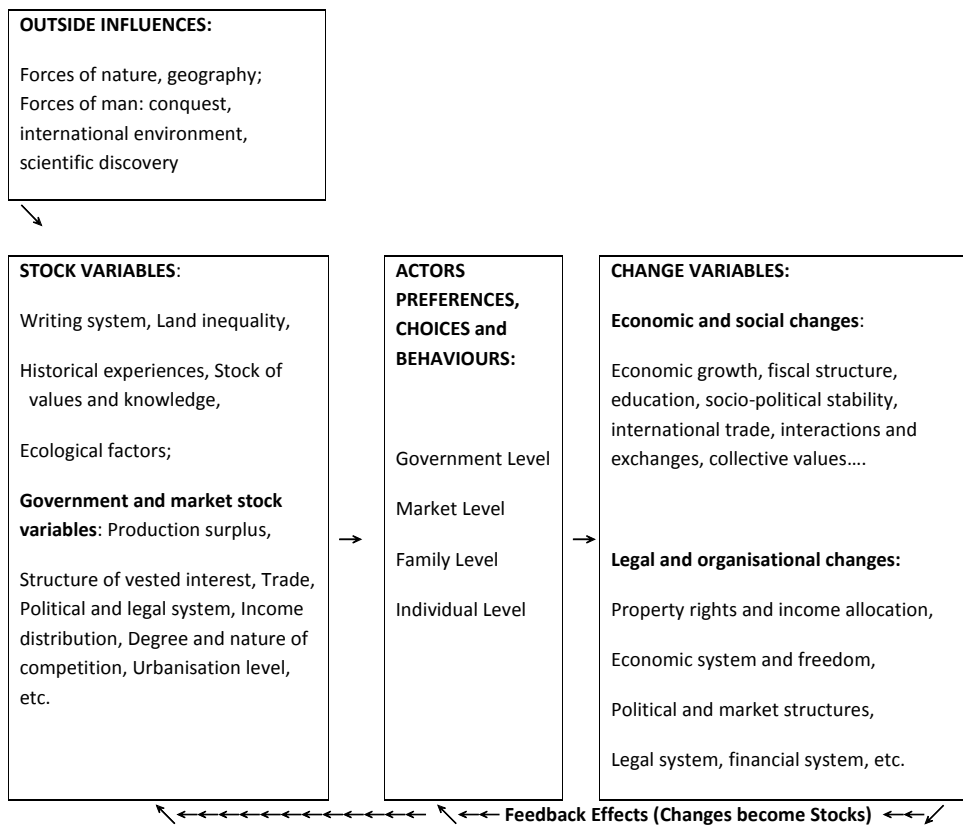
**OUTSIDE INFLUENCES:**

Forces of nature, geography; Forces of man: conquest, international environment, scientific discovery

**STOCK VARIABLES**:

Writing system, Land inequality,

Historical experiences, Stock of values and knowledge,

Ecological factors;

**Government and market stock variables**: Production surplus,

Structure of vested interest, Trade, Political and legal system, Income distribution, Degree and nature of competition, Urbanisation level, etc.

**ACTORS PREFERENCES, CHOICES and BEHAVIOURS:**

Government Level

Market Level

Family Level

Individual Level

**CHANGE VARIABLES:**

**Economic and social changes**:

Economic growth, fiscal structure, education, socio-political stability, international trade, interactions and exchanges, collective values….

**Legal and organisational changes:**

Property rights and income allocation,

Economic system and freedom,

Political and market structures,

Legal system, financial system, etc.

**Feedback Effects (Changes become Stocks)**